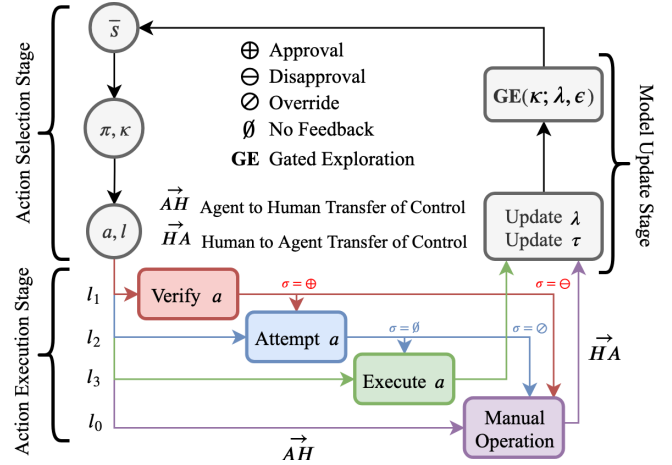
Action Selection Stage

$\bar{s}$

$\pi, \kappa$

$a, l$

$\oplus$ Approval
$\ominus$ Disapproval
$\oslash$ Override
$\emptyset$ No Feedback
GE Gated Exploration

$\overrightarrow{AH}$ Agent to Human Transfer of Control
$\overrightarrow{HA}$ Human to Agent Transfer of Control

$\mathbf{GE}(\kappa; \lambda, \epsilon)$

Update $\lambda$
Update $\tau$

Model Update Stage

Action Execution Stage

$l_1$
$l_2$
$l_3$
$l_0$

Verify $a$

$\sigma = \oplus$

$\sigma = \ominus$

Attempt $a$

$\sigma = \emptyset$

$\sigma = \oslash$

Execute $a$

Manual Operation

$\overrightarrow{HA}$

$\overrightarrow{AH}$